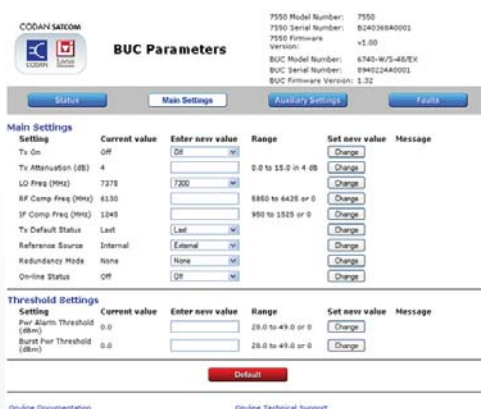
CODAN SATCOM

CODAN Lmxu

BUC Parameters

7550 Model Number: 7550
7550 Serial Number: B2403660A0001
7550 Firmware Version: v1.00
BUC Model Number: 6740-W/S-48/EX
BUC Serial Number: 89402240001
BUC Firmware Version: 1.32

Status | Main Settings | Auxiliary Settings | Faults

Main Settings

| Setting | Current value | Enter new value | Range | Set new value | Message |
|---|---|---|---|---|---|
| Tx On | Off | Off | | Change | |
| Tx Attenuation (dB) | 4 | | 0.0 to 15.0 in 4 dB | Change | |
| LO Freq (MHz) | 7375 | 7300 | | Change | |
| RF Comp Freq (MHz) | 6130 | | 5850 to 6425 or 0 | Change | |
| IF Comp Freq (MHz) | 1245 | | 950 to 1525 or 0 | Change | |
| Tx Default Status | Last | Last | | Change | |
| Reference Source | Internal | External | | Change | |
| Redundancy Mode | None | None | | Change | |
| On-line Status | Off | Off | | Change | |

Threshold Settings

| Setting | Current value | Enter new value | Range | Set new value | Message |
|---|---|---|---|---|---|
| Pwr Alarm Threshold (dBm) | 0.0 | | 28.0 to 49.0 or 0 | Change | |
| Burst Pwr Threshold (dBm) | 0.0 | | 28.0 to 49.0 or 0 | Change | |

Default

Online Documentation

Online Technical Support